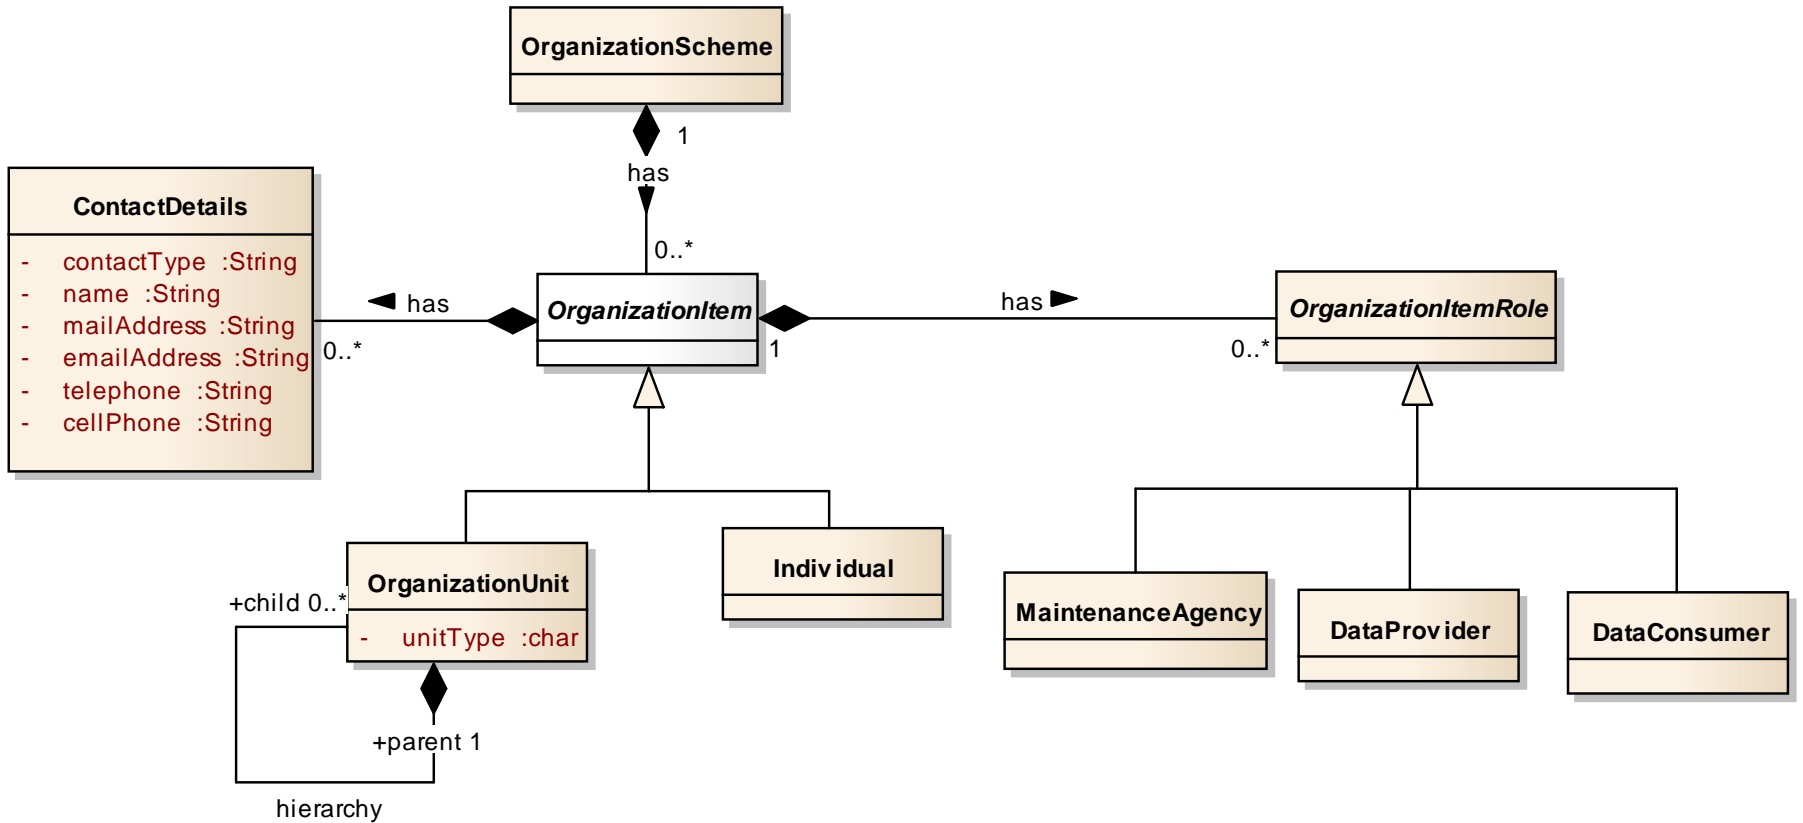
OrganizationScheme

1

has

0..*

ContactDetails

- contactType :String
- name :String
- mailAddress :String
- emailAddress :String
- telephone :String
- cellPhone :String

has

0..*

OrganizationItem

1

has

0..*

OrganizationItemRole

OrganizationUnit

- unitType :char

+child 0..*

+parent 1

hierarchy

Individual

MaintenanceAgency

DataProvider

DataConsumer